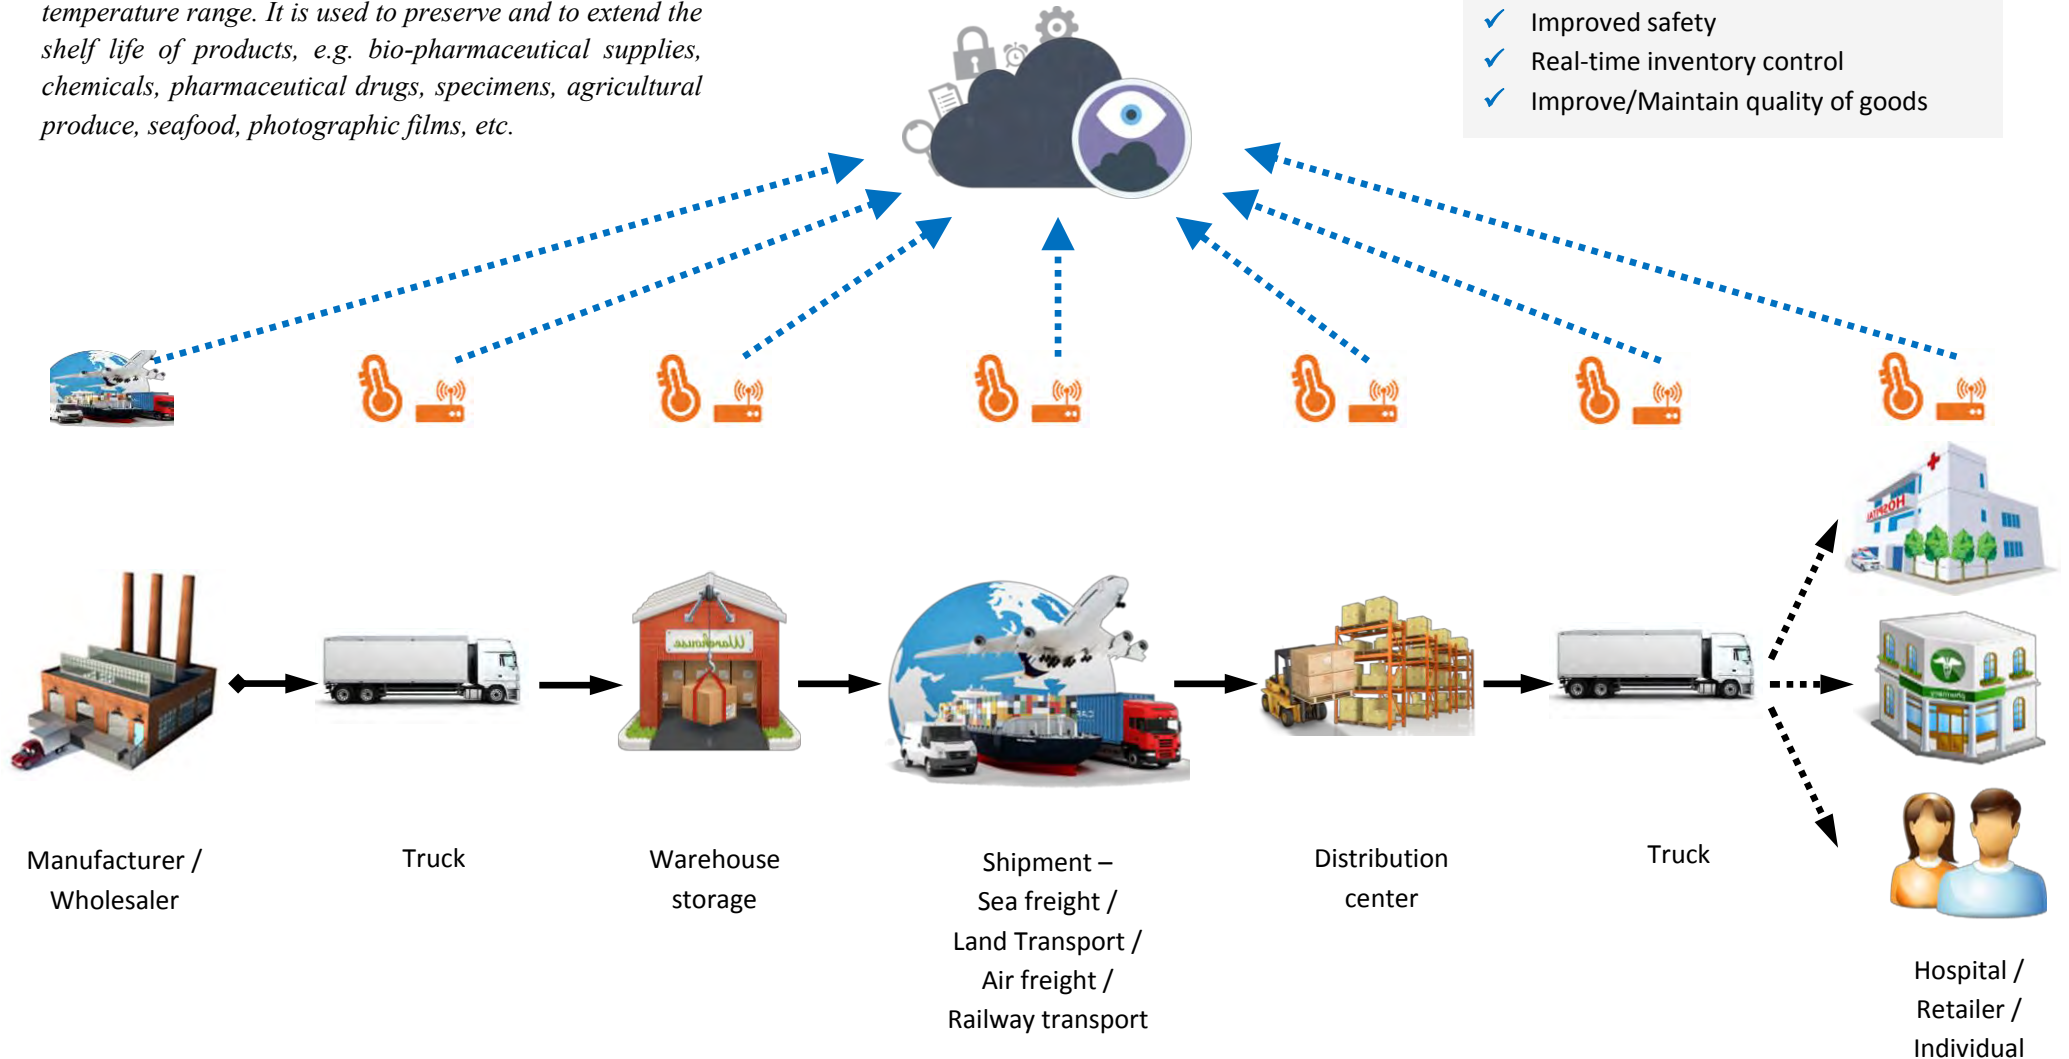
temperature range. It is used to preserve and to extend the shelf life of products, e.g. bio-pharmaceutical supplies, chemicals, pharmaceutical drugs, specimens, agricultural produce, seafood, photographic films, etc.

✓ Improved safety
✓ Real-time inventory control
✓ Improve/Maintain quality of goods

Manufacturer / Wholesaler

Truck

Warehouse storage

Shipment – Sea freight / Land Transport / Air freight / Railway transport

Distribution center

Truck

Hospital / Retailer / Individual